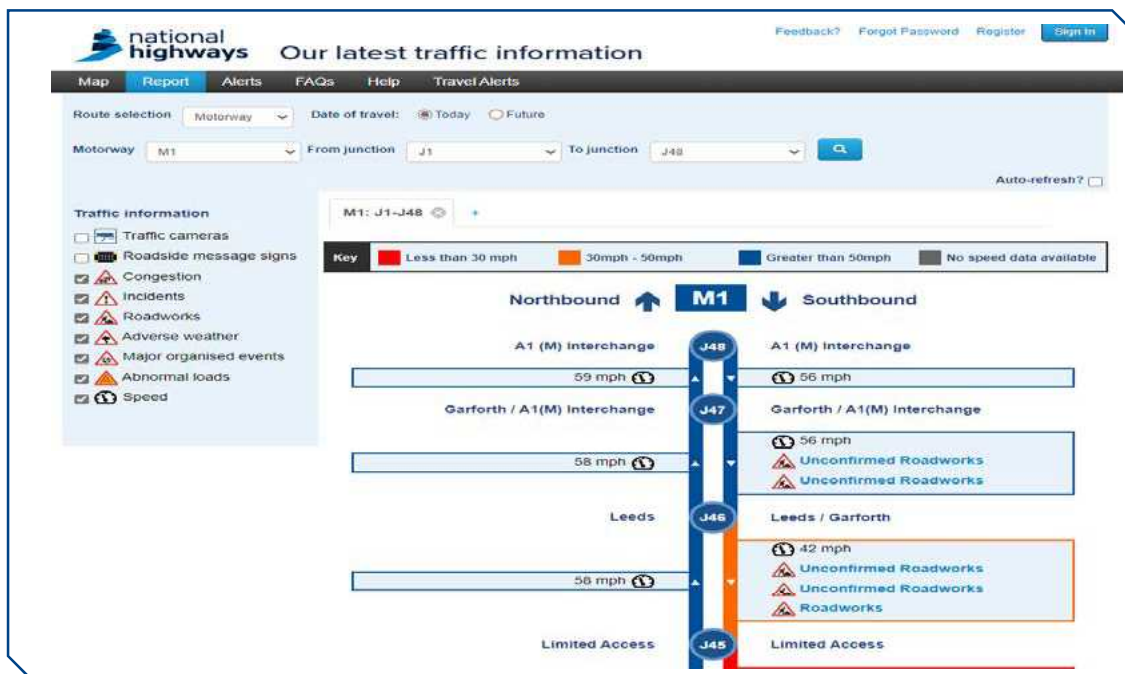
national highways Our latest traffic information

Feedback? Forgot Password Register Sign In

Map Report Alerts FAQs Help Travel Alerts

Route selection Motorway Date of travel: Today Future

Motorway M1 From junction J1 To junction J48

Auto-refresh?

Traffic information
Traffic cameras
Roadside message signs
Congestion
Incidents
Roadworks
Adverse weather
Major organised events
Abnormal loads
Speed

M1: J1-J48 +

| Key | Less than 30 mph | 30mph - 50mph | Greater than 50mph | No speed data available |
|---|---|---|---|---|

Northbound M1 Southbound

A1 (M) Interchange J48 A1 (M) Interchange

59 mph 56 mph

Garforth / A1(M) Interchange J47 Garforth / A1(M) Interchange

56 mph
58 mph
Unconfirmed Roadworks
Unconfirmed Roadworks

Leeds J46 Leeds / Garforth

42 mph
Unconfirmed Roadworks
58 mph
Unconfirmed Roadworks
Roadworks

Limited Access J45 Limited Access